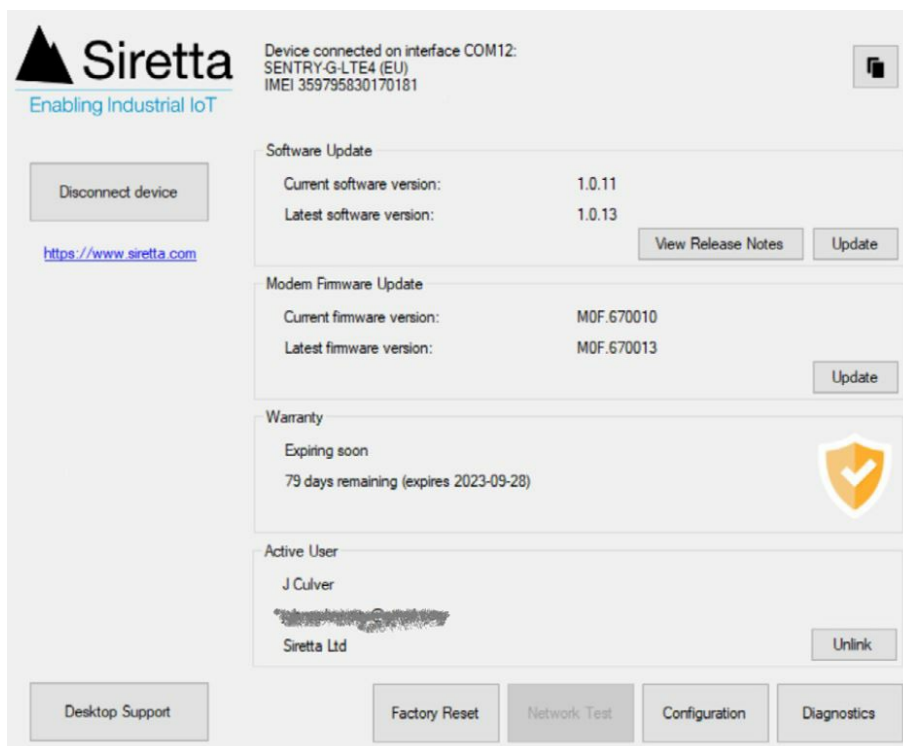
Siretta
Enabling Industrial IoT

Device connected on interface COM12:
SENTRY-G-LTE4 (EU)
IMEI 359795830170181

Disconnect device

https://www.siretta.com

Software Update
Current software version: 1.0.11
Latest software version: 1.0.13
View Release Notes
Update

Modem Firmware Update
Current firmware version: M0F.670010
Latest firmware version: M0F.670013
Update

Warranty
Expiring soon
79 days remaining (expires 2023-09-28)

Active User
J Culver
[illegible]
Siretta Ltd
Unlink

Desktop Support
Factory Reset
Network Test
Configuration
Diagnostics